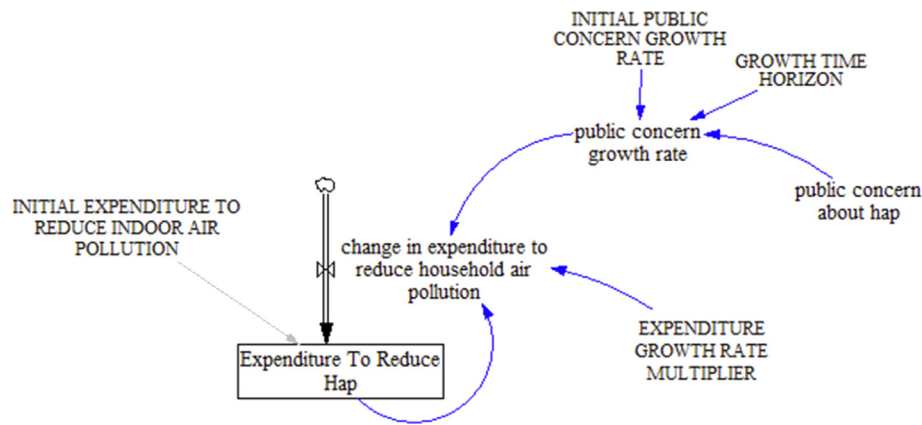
INITIAL PUBLIC CONCERN GROWTH RATE

GROWTH TIME HORIZON

public concern growth rate

public concern about hap

INITIAL EXPENDITURE TO REDUCE INDOOR AIR POLLUTION

change in expenditure to reduce household air pollution

EXPENDITURE GROWTH RATE MULTIPLIER

Expenditure To Reduce Hap